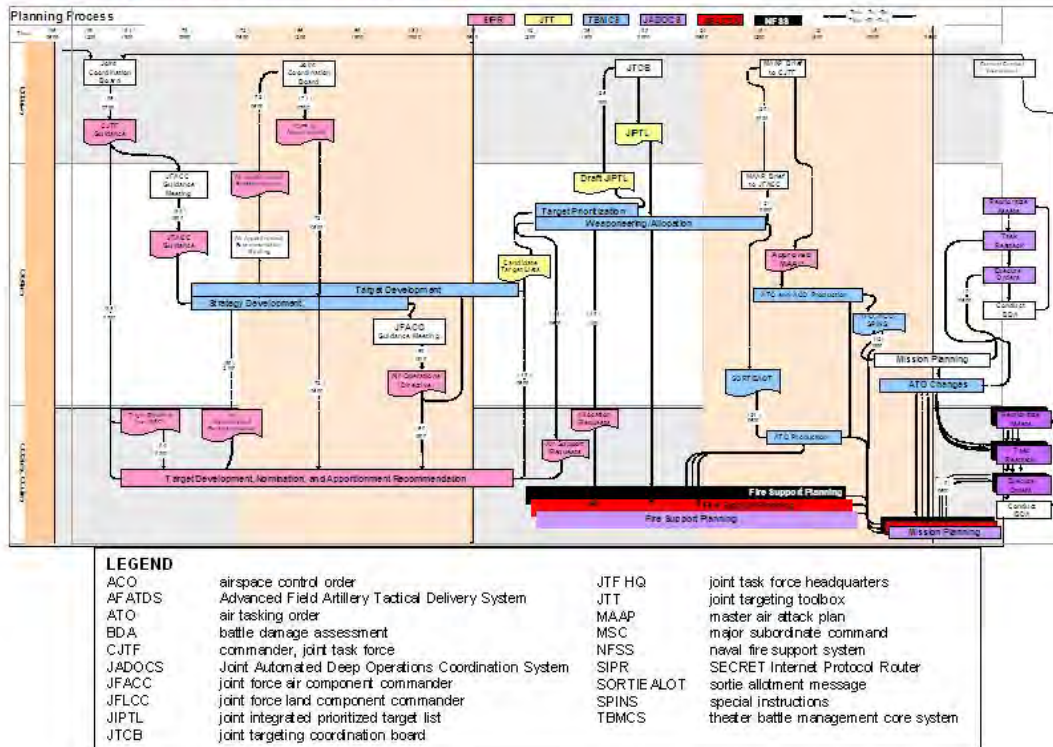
Planning Process

SIPR | JTT | TBMCS | JADOCS | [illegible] | NFSS

Joint Coordination Board

CJTF Guidance

JFACC Guidance Meeting

JFACC Guidance

Joint Coordination Board

JTCB

JIPTL

Draft JIPTL

MAAP Brief to CJTF

MAAP Brief to JFACC

Target Prioritization

Weaponeering/Allocation

Candidate Target Lists

Target Development

Strategy Development

JFACC Guidance Meeting

Approved MAAP

ATO and ACO Production

SPINS

Mission Planning

SORTIE ALOT

ATO Changes

ATO Production

Target Development, Nomination, and Apportionment Recommendation

Fire Support Planning

Fire Support Planning

Fire Support Planning

Mission Planning

Task Reaction

Execute Orders

Conduct BDA

LEGEND

| | | | |
|---|---|---|---|
| ACO | airspace control order | JTF HQ | joint task force headquarters |
| AFATDS | Advanced Field Artillery Tactical Delivery System | JTT | joint targeting toolbox |
| ATO | air tasking order | MAAP | master air attack plan |
| BDA | battle damage assessment | MSC | major subordinate command |
| CJTF | commander, joint task force | NFSS | naval fire support system |
| JADOCS | Joint Automated Deep Operations Coordination System | SIPR | SECRET Internet Protocol Router |
| JFACC | joint force air component commander | SORTIE ALOT | sortie allotment message |
| JFLCC | joint force land component commander | SPINS | special instructions |
| JIPTL | joint integrated prioritized target list | TBMCS | theater battle management core system |
| JTCB | joint targeting coordination board | | |